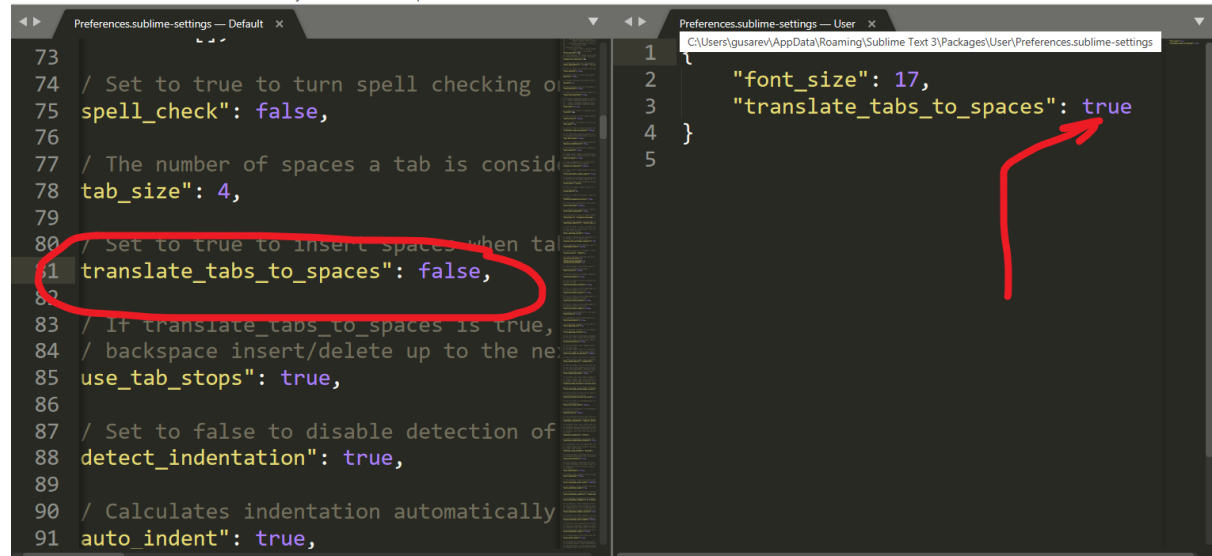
Preferences.sublime-settings — Default ×

73
74 / Set to true to turn spell checking o
75 spell_check": false,
76
77 / The number of spaces a tab is consid
78 tab_size": 4,
79
80 / Set to true to insert spaces when ta
81 translate_tabs_to_spaces": false,
82
83 / If translate_tabs_to_spaces is true,
84 / backspace insert/delete up to the ne
85 use_tab_stops": true,
86
87 / Set to false to disable detection of
88 detect_indentation": true,
89
90 / Calculates indentation automatically
91 auto_indent": true,

Preferences.sublime-settings — User ×
C:\Users\gusarev\AppData\Roaming\Sublime Text 3\Packages\User\Preferences.sublime-settings

1 {
2 "font_size": 17,
3 "translate_tabs_to_spaces": true
4 }
5